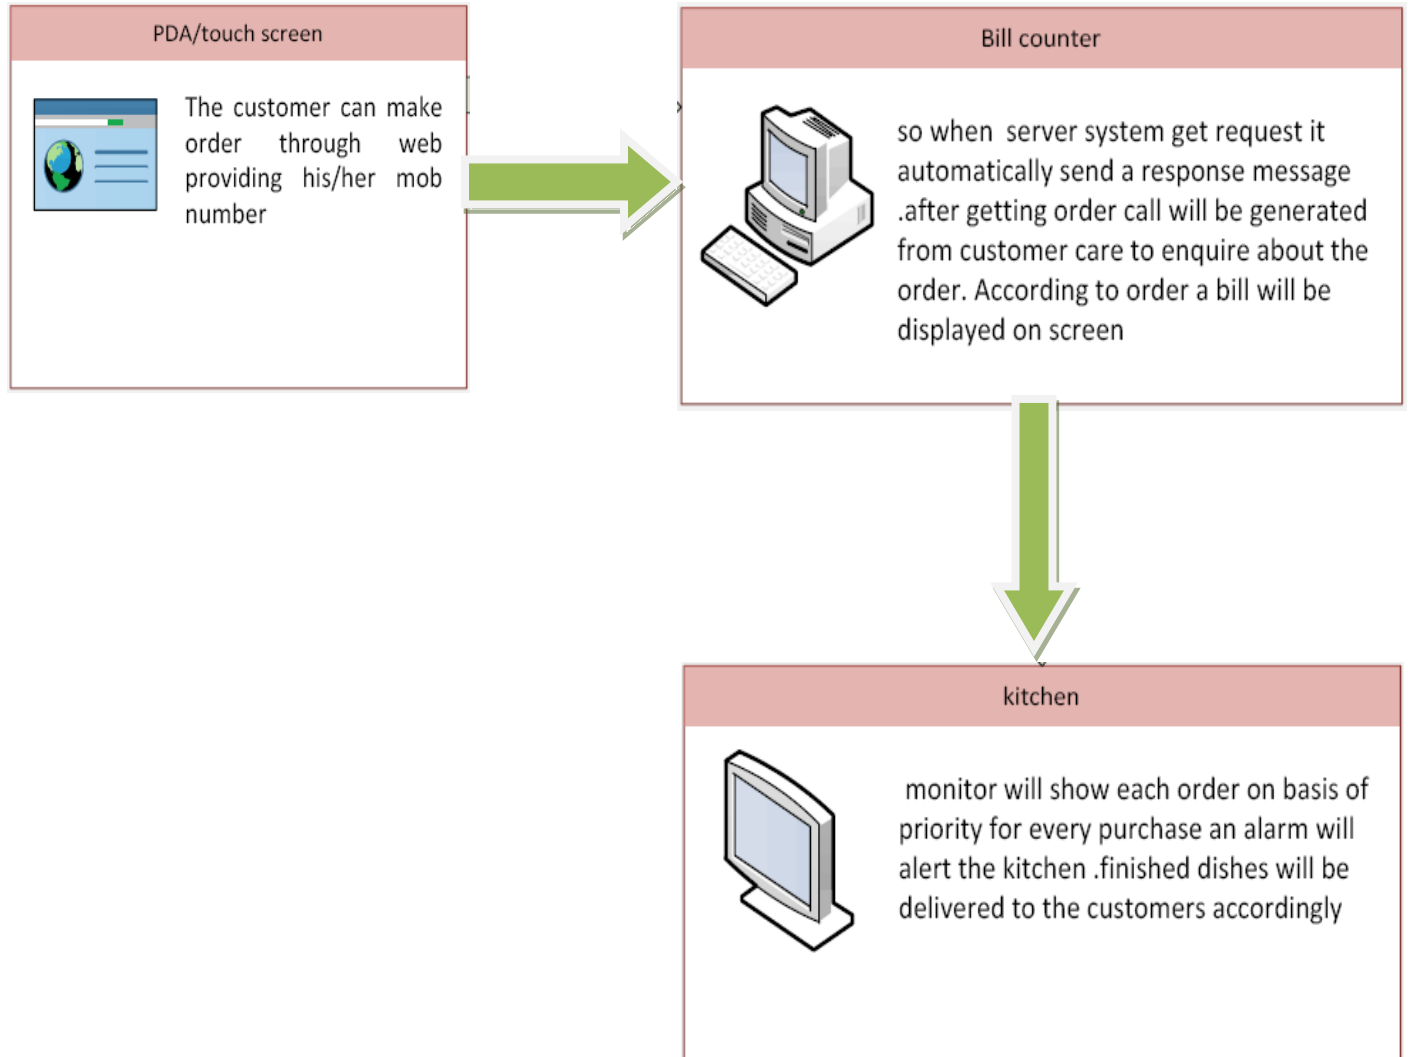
PDA/touch screen

The customer can make order through web providing his/her mob number

Bill counter

so when server system get request it automatically send a response message .after getting order call will be generated from customer care to enquire about the order. According to order a bill will be displayed on screen

kitchen

monitor will show each order on basis of priority for every purchase an alarm will alert the kitchen .finished dishes will be delivered to the customers accordingly